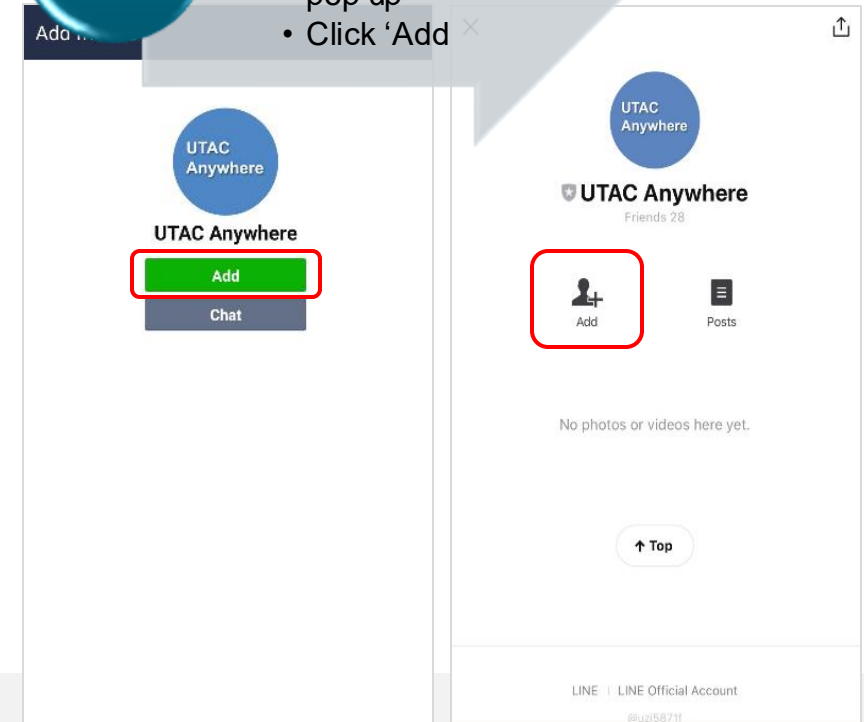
Add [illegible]

pop-up

• Click 'Add

UTAC Anywhere

UTAC Anywhere

Add

Chat

UTAC Anywhere

UTAC Anywhere

Friends 28

Add

Posts

No photos or videos here yet.

↑ Top

LINE | LINE Official Account

@uzi5871f